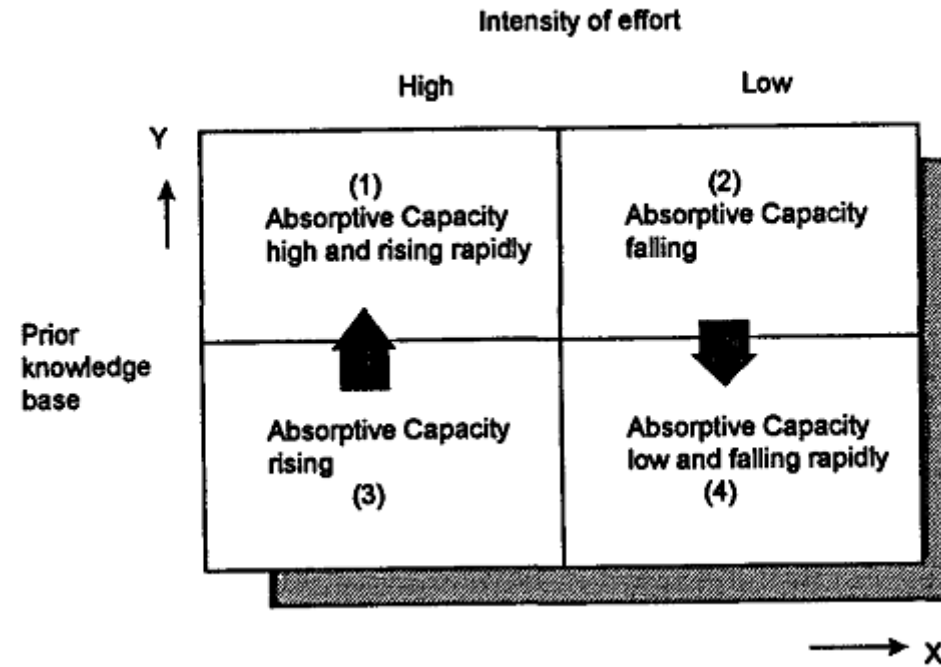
Intensity of effort

High

Low

Y

Prior knowledge base

(1)
Absorptive Capacity high and rising rapidly

(2)
Absorptive Capacity falling

Absorptive Capacity rising
(3)

Absorptive Capacity low and falling rapidly
(4)

X